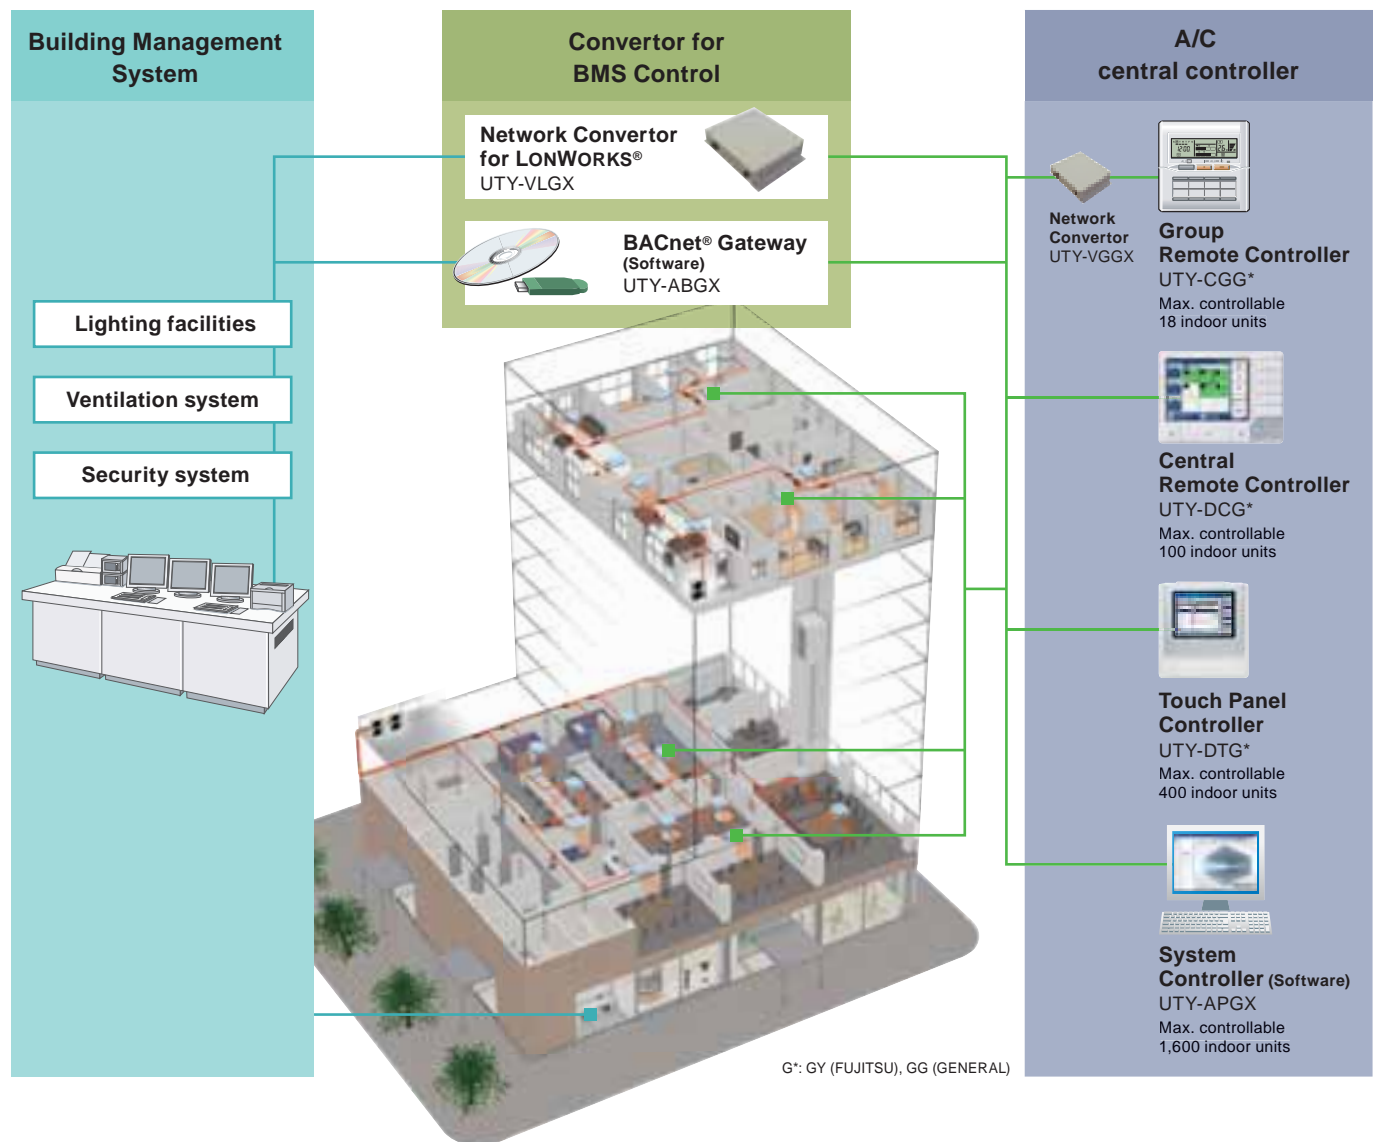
Building Management System

Lighting facilities

Ventilation system

Security system

Convertor for BMS Control

Network Convertor for LONWORKS®
UTY-VLGX

BACnet® Gateway
(Software)
UTY-ABGX

A/C central controller

Network Convertor
UTY-VGGX

Group Remote Controller
UTY-CGG*
Max. controllable
18 indoor units

Central Remote Controller
UTY-DCG*
Max. controllable
100 indoor units

Touch Panel Controller
UTY-DTG*
Max. controllable
400 indoor units

System Controller (Software)
UTY-APGX
Max. controllable
1,600 indoor units

G*: GY (FUJITSU), GG (GENERAL)